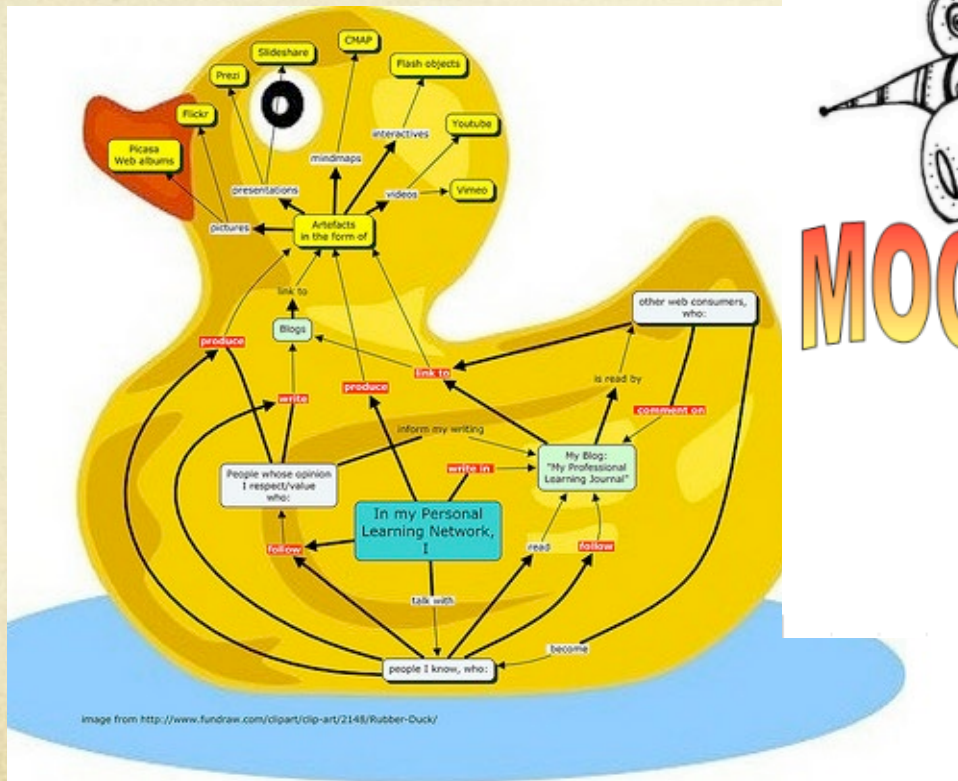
Slideshare
CMAP
Prezi
Flash objects
Flickr
interactives
Youtube
Picasa Web albums
mindmaps
presentations
videos
Vimeo
pictures
Artefacts in the form of
link to
Blogs
other web consumers, who:
produce
link to
produce
is read by
write
comment on
inform my writing
My Blog: "My Professional Learning Journal"
People whose opinion I respect/value who:
write in
In my Personal Learning Network, I
follow
read
follow
talk with
become
people I know, who:
image from http://www.fundraw.com/clipart/clip-art/2148/Rubber-Duck/
MOO